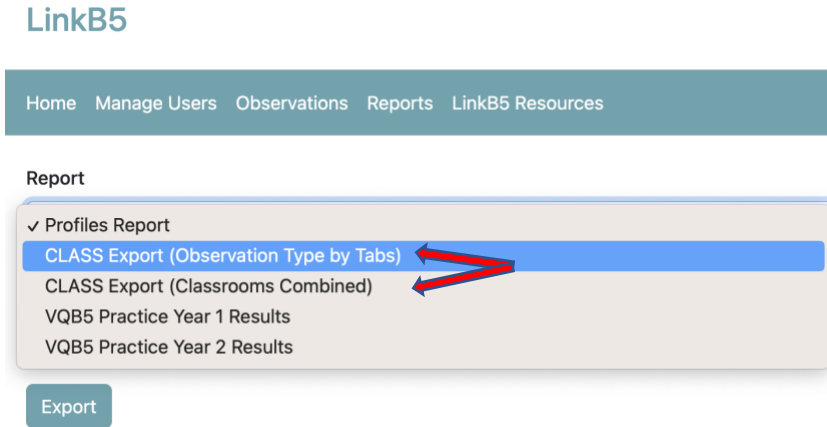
LinkB5

Home Manage Users Observations Reports LinkB5 Resources

Report

✓ Profiles Report
CLASS Export (Observation Type by Tabs)
CLASS Export (Classrooms Combined)
VQB5 Practice Year 1 Results
VQB5 Practice Year 2 Results

Export